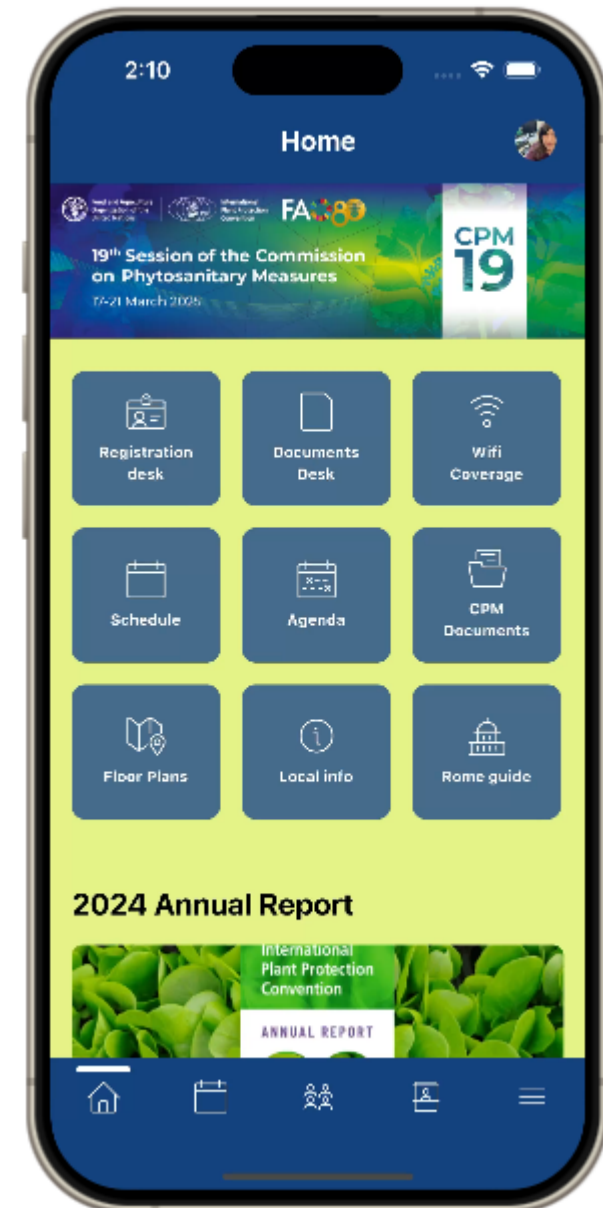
2:10

Home

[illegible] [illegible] FAO80

19th Session of the Commission on Phytosanitary Measures

17-21 March 2025

CPM 19

Registration desk

Documents Desk

Wifi Coverage

Schedule

Agenda

CPM Documents

Floor Plans

Local info

Rome guide

2024 Annual Report

International Plant Protection Convention

ANNUAL REPORT